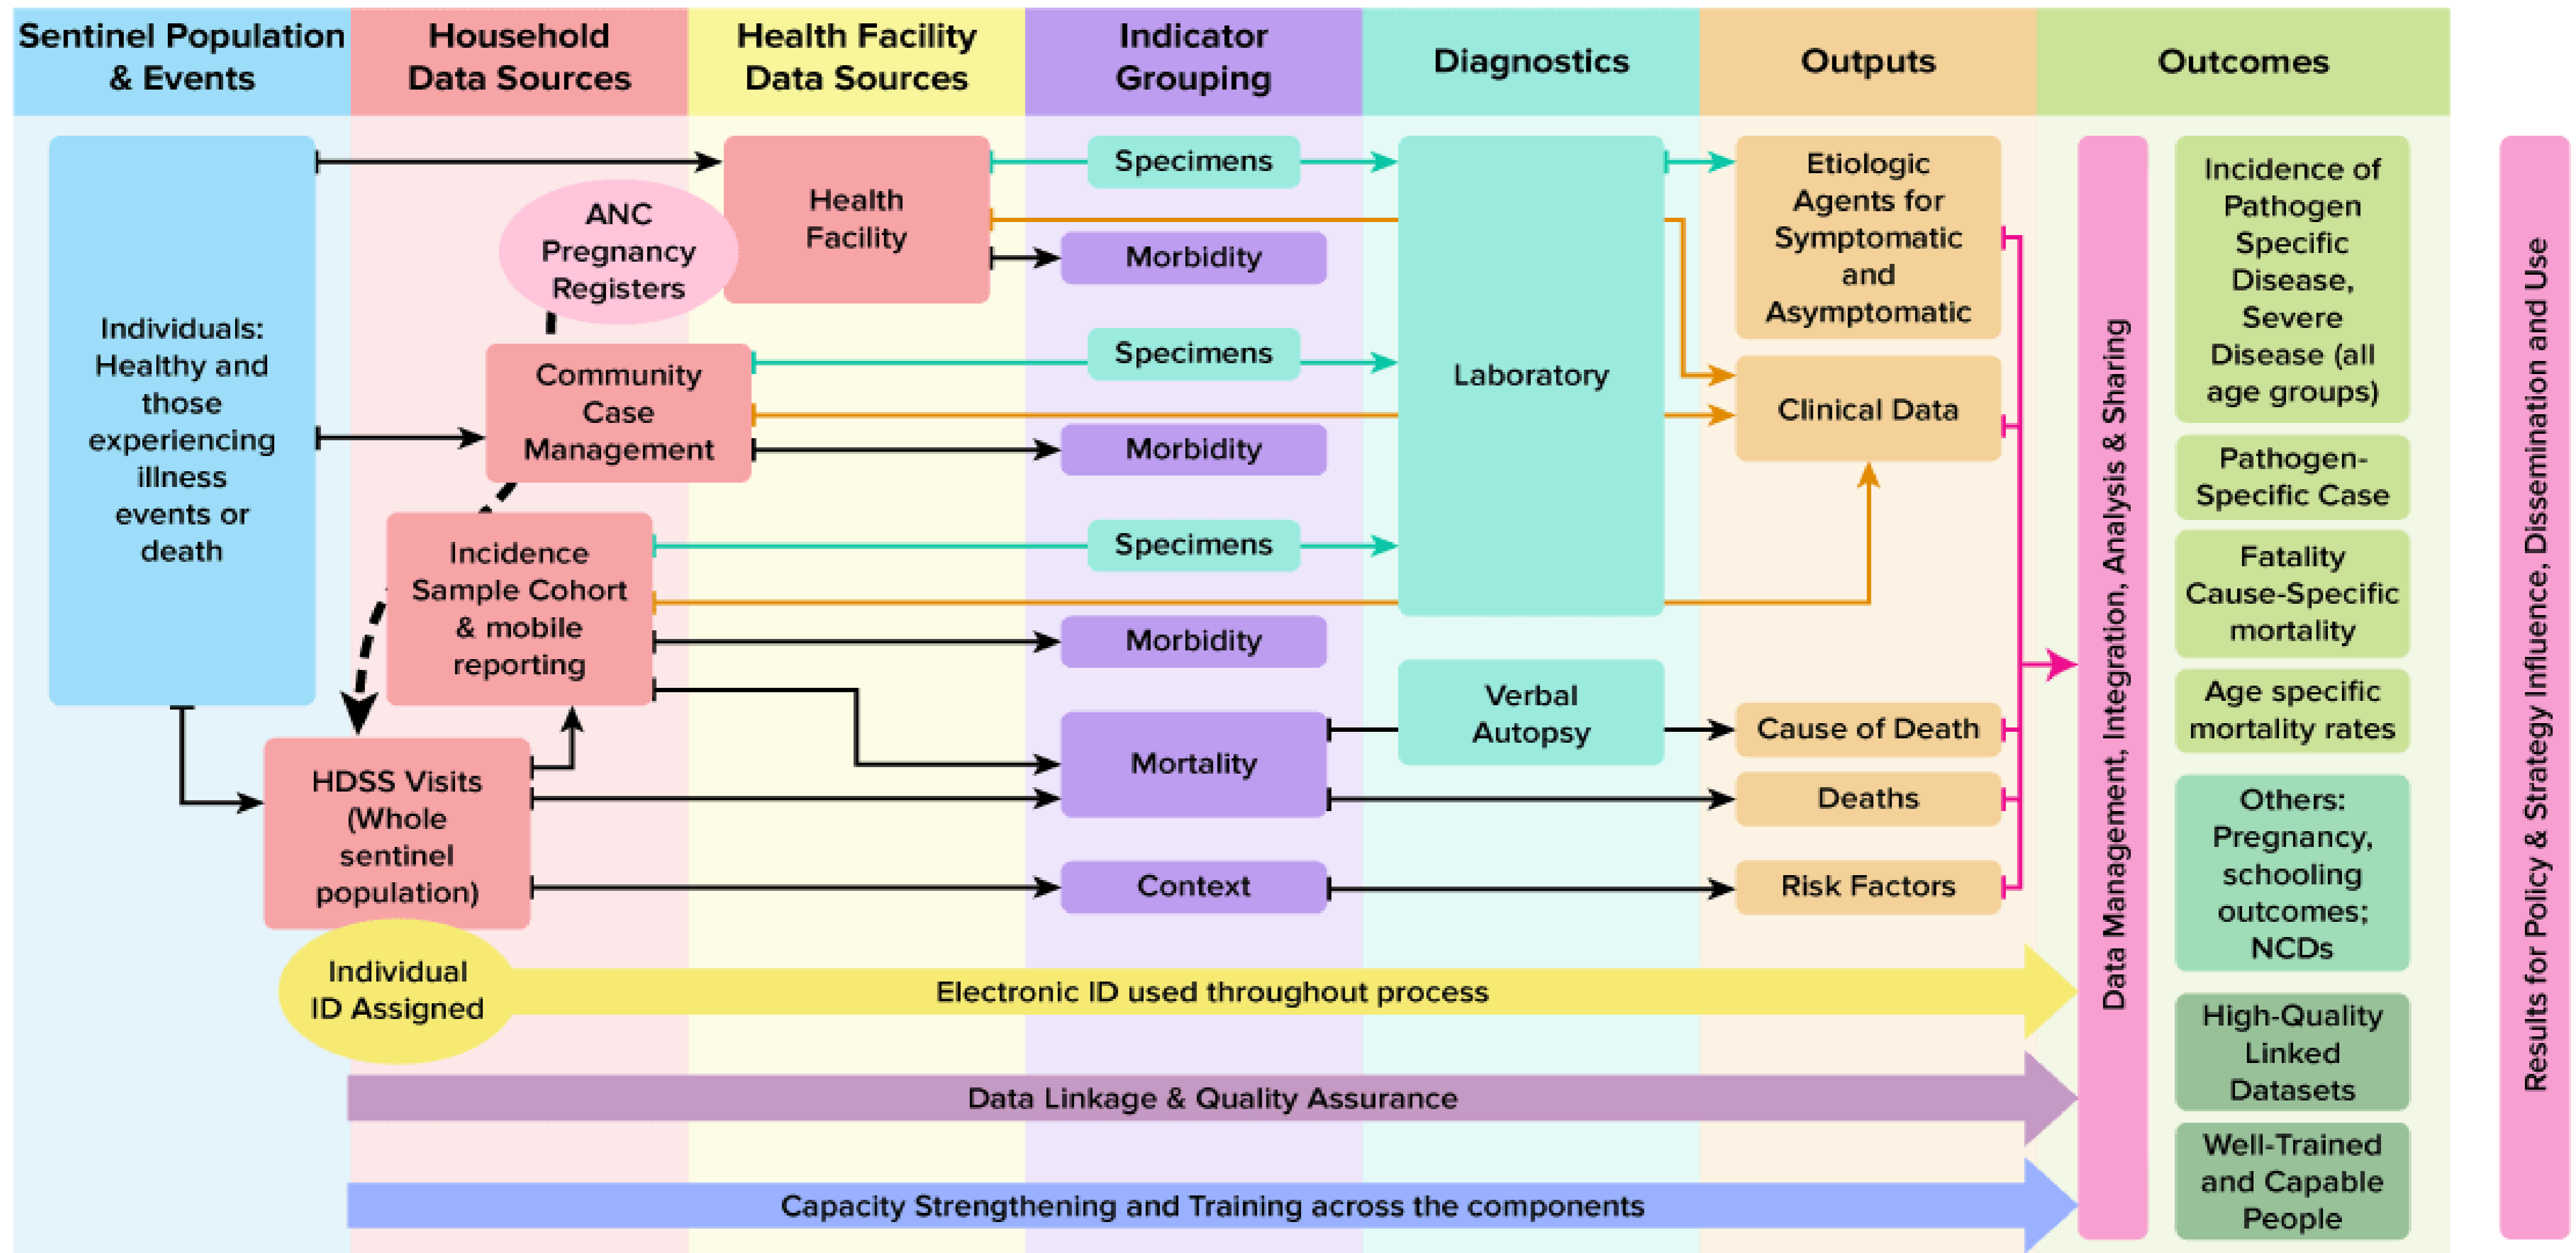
| Sentinel Population & Events | Household Data Sources | Health Facility Data Sources | Indicator Grouping | Diagnostics | Outputs | Outcomes |
|---|---|---|---|---|---|---|

Individuals: Healthy and those experiencing illness events or death

Health Facility

ANC Pregnancy Registers

Community Case Management

Incidence Sample Cohort & mobile reporting

HDSS Visits (Whole sentinel population)

Specimens

Morbidity

Specimens

Morbidity

Specimens

Morbidity

Mortality

Context

Laboratory

Verbal Autopsy

Etiologic Agents for Symptomatic and Asymptomatic

Clinical Data

Cause of Death

Deaths

Risk Factors

Data Management, Integration, Analysis & Sharing

Incidence of Pathogen Specific Disease, Severe Disease (all age groups)

Pathogen-Specific Case

Fatality Cause-Specific mortality

Age specific mortality rates

Others: Pregnancy, schooling outcomes; NCDs

High-Quality Linked Datasets

Well-Trained and Capable People

Results for Policy & Strategy Influence, Dissemination and Use

Individual ID Assigned

Electronic ID used throughout process

Data Linkage & Quality Assurance

Capacity Strengthening and Training across the components